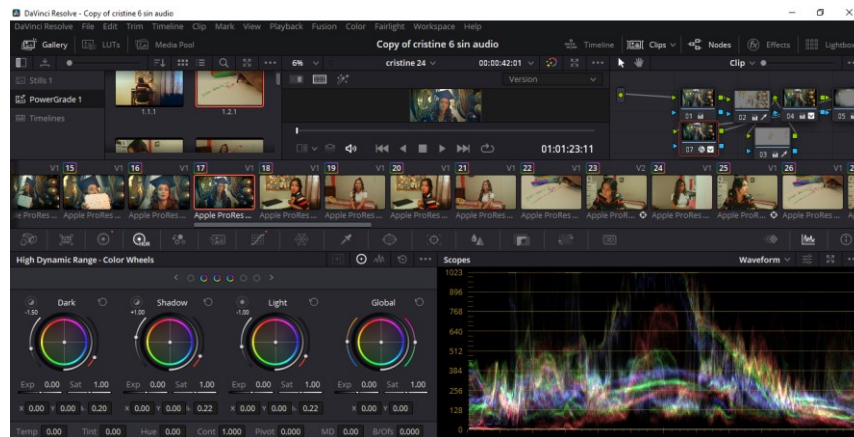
DaVinci Resolve - Copy of cristine 6 sin audio

DaVinci Resolve File Edit Trim Timeline Clip Mark View Playback Fusion Color Fairlight Workspace Help

Gallery LUTs Media Pool

Copy of cristine 6 sin audio

Timeline Clips Nodes Effects Lightbox

6% cristine 24 00:00:42:01 Clip

Stills 1

PowerGrade 1

Timelines

1.1.1 1.2.1

Version

01 02 04 05 07 03

01:01:23:11

V1 15 V1 16 V1 17 V1 18 V1 19 V1 20 V1 21 V1 22 V1 23 V2 24 V1 25 V1 26 V1 2

e ProRes... Apple ProRes... Apple ProRes... Apple ProRes... Apple ProRes... Apple ProRes... Apple ProRes... Apple ProRes... Apple ProRes... Apple ProR... Apple ProR... Apple ProRes... Apple ProRes... Apple ProRes... Apple ProRes... Apple ProR... Apple ProR... Apple ProRes... Apple ProRes... Apple ProRes... Apple Lightbox

High Dynamic Range - Color Wheels

Dark Shadow Light Global

-1.50 +1.00 -1.00

Exp 0.00 Sat 1.00 Exp 0.00 Sat 1.00 Exp 0.00 Sat 1.00 Exp 0.00 Sat 1.00

X 0.00 Y 0.00 L 0.20 X 0.00 Y 0.00 L 0.22 X 0.00 Y 0.00 L 0.22 X 0.00 Y 0.00

Temp 0.00 Tint 0.00 Hue 0.00 Cont 1.000 Pivot 0.000 MD 0.00 B/Ofs 0.000

Scopes

Waveform

1023
896
768
640
512
384
256
128
0